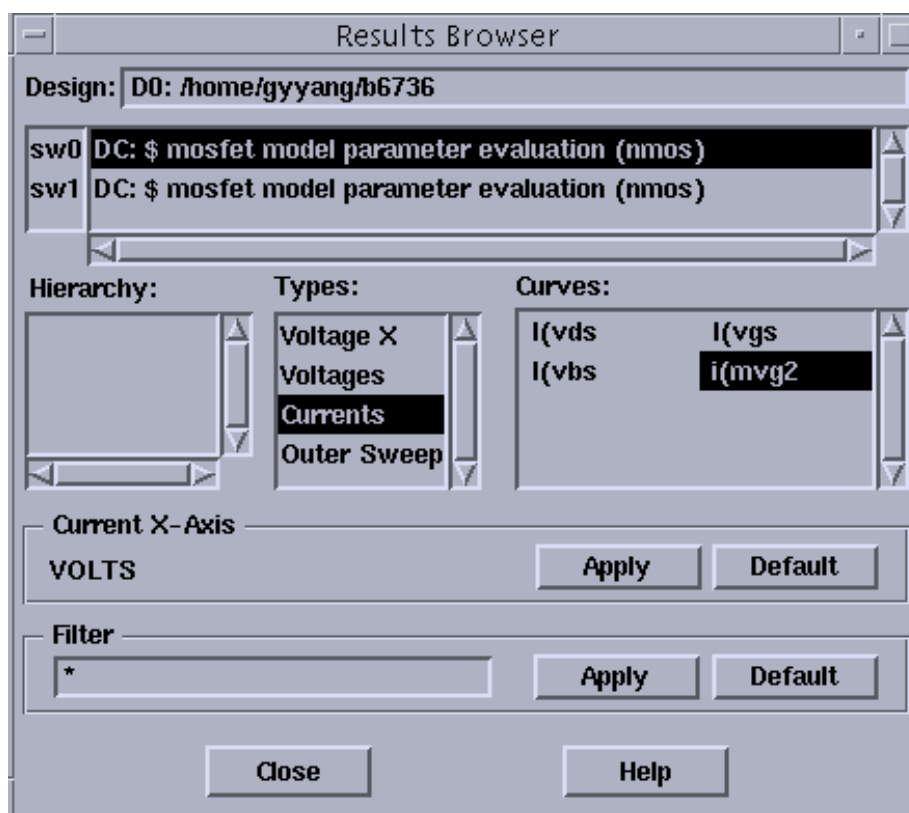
Results Browser

Design: D0: /home/gyyang/b6736

sw0 DC: $ mosfet model parameter evaluation (nmos)
sw1 DC: $ mosfet model parameter evaluation (nmos)

Hierarchy:

Types:
Voltage X
Voltages
Currents
Outer Sweep

Curves:
I(vds
I(vgs
I(vbs
i(mvg2

Current X-Axis
VOLTS
Apply
Default

Filter
*
Apply
Default

Close
Help